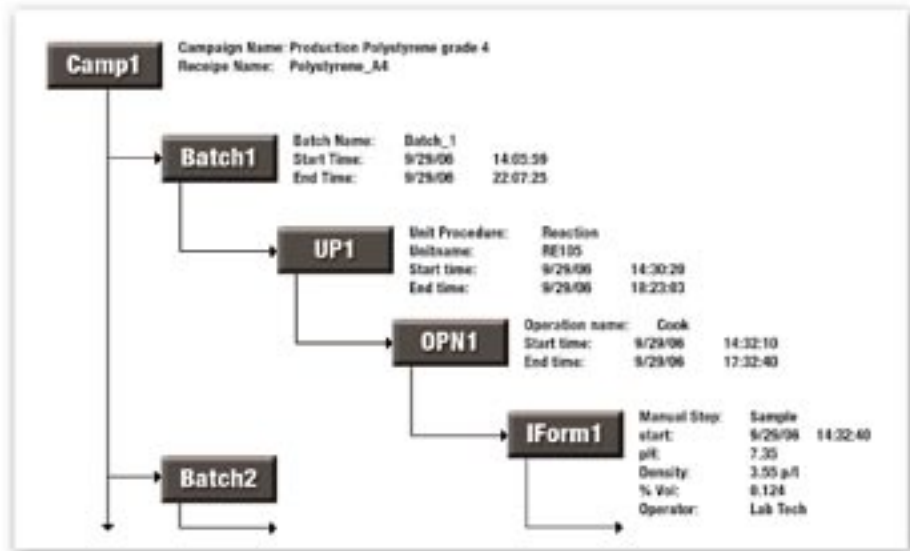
Camp1

Campaign Name: Production Polystyrene grade 4
Receipe Name: Polystyrene_A4

Batch1

Batch Name: Batch_1
Start Time: 9/29/06 14:05:59
End Time: 9/29/06 22:07:25

UP1

Unit Procedure: Reaction
Unitname: RE105
Start time: 9/29/06 14:30:20
End time: 9/29/06 18:23:03

OPN1

Operation name: Cook
Start time: 9/29/06 14:32:10
End time: 9/29/06 17:32:40

IForm1

Manual Step: Sample
start: 9/29/06 14:32:40
pH: 7.35
Density: 3.55 p/l
% Vol: 0.124
Operator: Lab Tech

Batch2